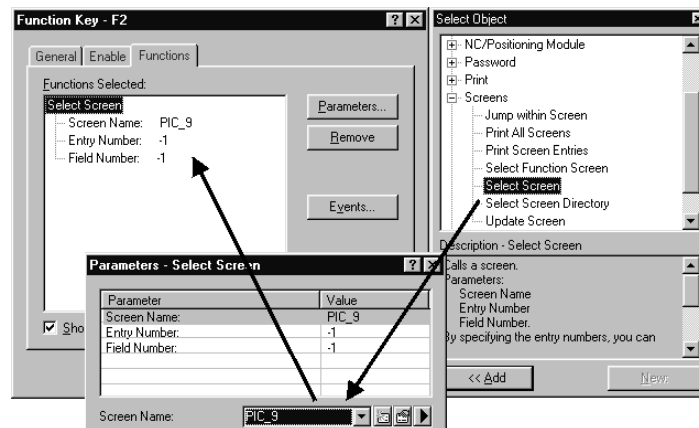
Function Key - F2

General | Enable | Functions

Functions Selected:

Select Screen
Screen Name: PIC_9
Entry Number: -1
Field Number: -1

Parameters...

Remove

Events...

Sho

Select Object

NC/Positioning Module
Password
Print
Screens
Jump within Screen
Print All Screens
Print Screen Entries
Select Function Screen
Select Screen
Select Screen Directory
Update Screen

Description - Select Screen

Calls a screen.
Parameters:
Screen Name
Entry Number
Field Number.
By specifying the entry numbers, you can

<< Add

New

Parameters - Select Screen

| Parameter | Value |
|---|---|
| Screen Name: | PIC_9 |
| Entry Number: | -1 |
| Field Number: | -1 |
| | |
| | |
| | |

Screen Name: PIC_9